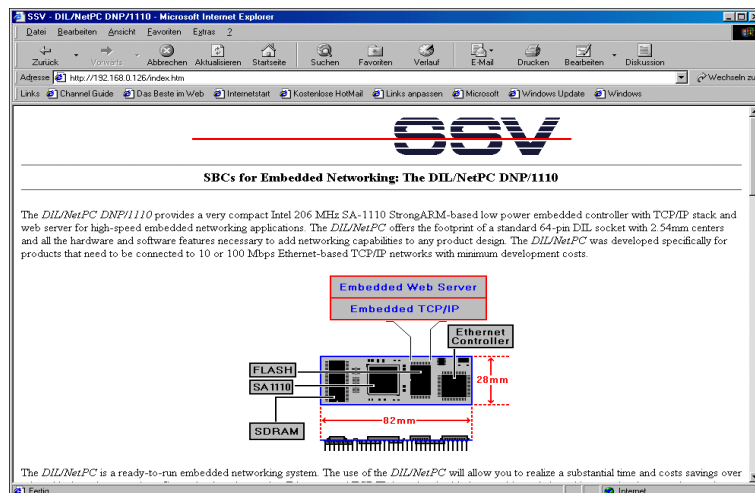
SSV - DIL/NetPC DNP/1110 - Microsoft Internet Explorer

Datei Bearbeiten Ansicht Favoriten Extras ?

Zurück Vorwärts Abbrechen Aktualisieren Startseite Suchen Favoriten Verlauf E-Mail Drucken Bearbeiten Diskussion

Adresse http://192.168.0.126/index.htm

Wechseln zu

Links Channel Guide Das Beste im Web Internetstart Kostenlose HotMail Links anpassen Microsoft Windows Update Windows

SSV

SBCs for Embedded Networking: The DIL/NetPC DNP/1110

The DIL/NetPC DNP/1110 provides a very compact Intel 206 MHz SA-1110 StrongARM-based low power embedded controller with TCP/IP stack and web server for high-speed embedded networking applications. The DIL/NetPC offers the footprint of a standard 64-pin DIL socket with 2.54mm centers and all the hardware and software features necessary to add networking capabilities to any product design. The DIL/NetPC was developed specifically for products that need to be connected to 10 or 100 Mbps Ethernet-based TCP/IP networks with minimum development costs.

Embedded Web Server

Embedded TCP/IP

Ethernet Controller

FLASH

SA1110

28mm

82mm

SDRAM

The DIL/NetPC is a ready-to-run embedded networking system. The use of the DIL/NetPC will allow you to realize a substantial time and costs savings over

Fertig

Internet